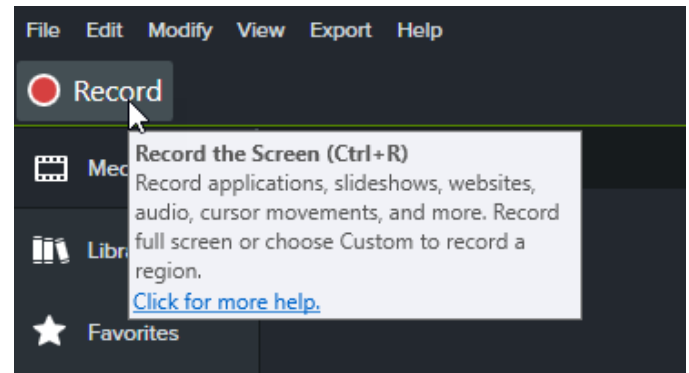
File Edit Modify View Export Help

Record

Med

Libr

Favorites

Record the Screen (Ctrl+R)
Record applications, slideshows, websites, audio, cursor movements, and more. Record full screen or choose Custom to record a region.
Click for more help.